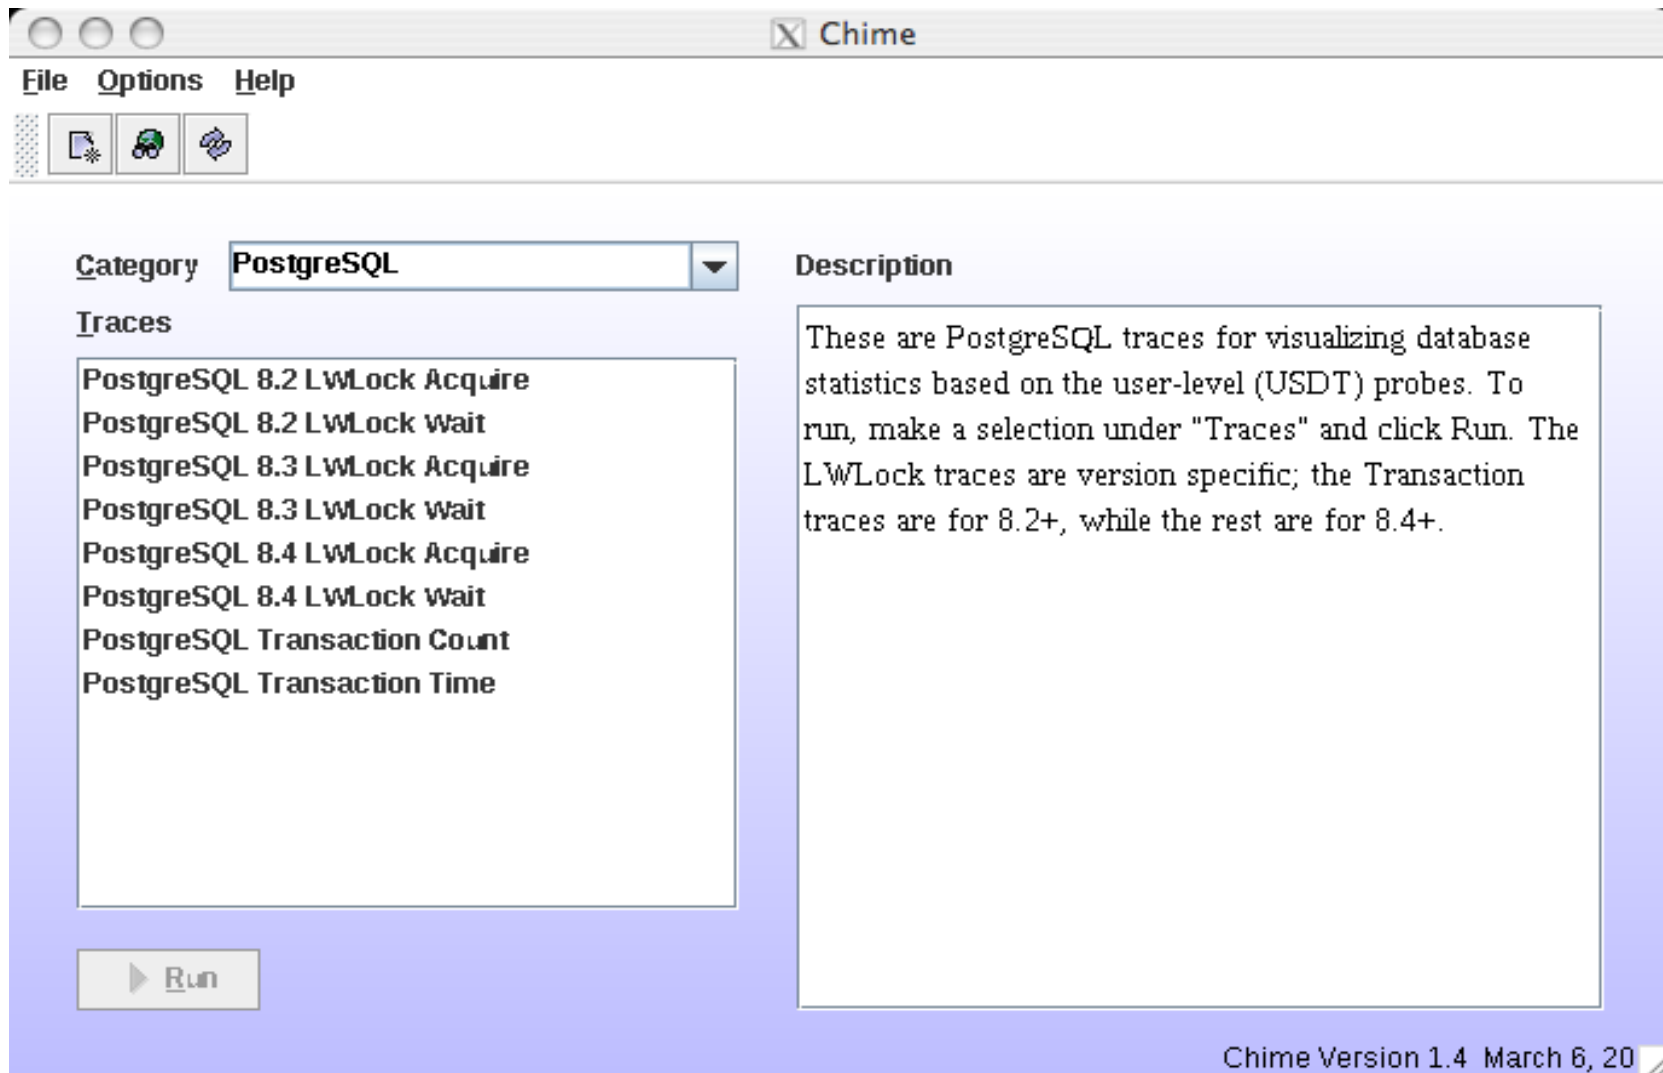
Chime

File Options Help

Category PostgreSQL

Traces

PostgreSQL 8.2 LWLock Acquire
PostgreSQL 8.2 LWLock Wait
PostgreSQL 8.3 LWLock Acquire
PostgreSQL 8.3 LWLock Wait
PostgreSQL 8.4 LWLock Acquire
PostgreSQL 8.4 LWLock Wait
PostgreSQL Transaction Count
PostgreSQL Transaction Time

Run

Description

These are PostgreSQL traces for visualizing database statistics based on the user-level (USDT) probes. To run, make a selection under "Traces" and click Run. The LWLock traces are version specific; the Transaction traces are for 8.2+, while the rest are for 8.4+.

Chime Version 1.4 March 6, 20